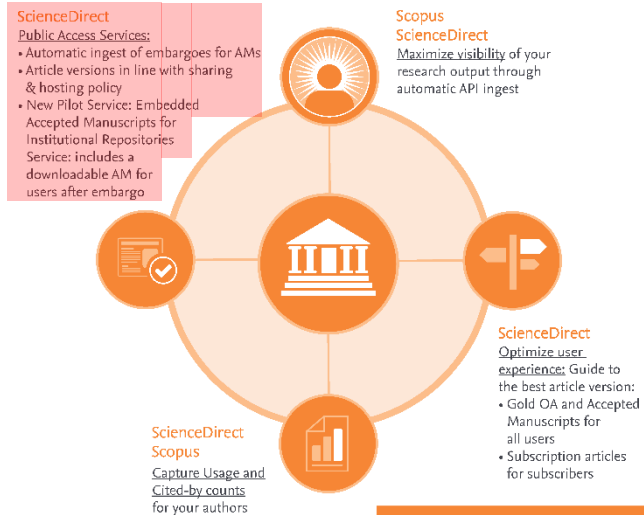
ScienceDirect
Public Access Services:
• Automatic ingest of embargoes for AMs
• Article versions in line with sharing & hosting policy
• New Pilot Service: Embedded Accepted Manuscripts for Institutional Repositories Service: includes a downloadable AM for users after embargo

Scopus
ScienceDirect
Maximize visibility of your research output through automatic API ingest

ScienceDirect
Optimize user experience: Guide to the best article version:
• Gold OA and Accepted Manuscripts for all users
• Subscription articles for subscribers

ScienceDirect
Scopus
Capture Usage and Cited-by counts for your authors